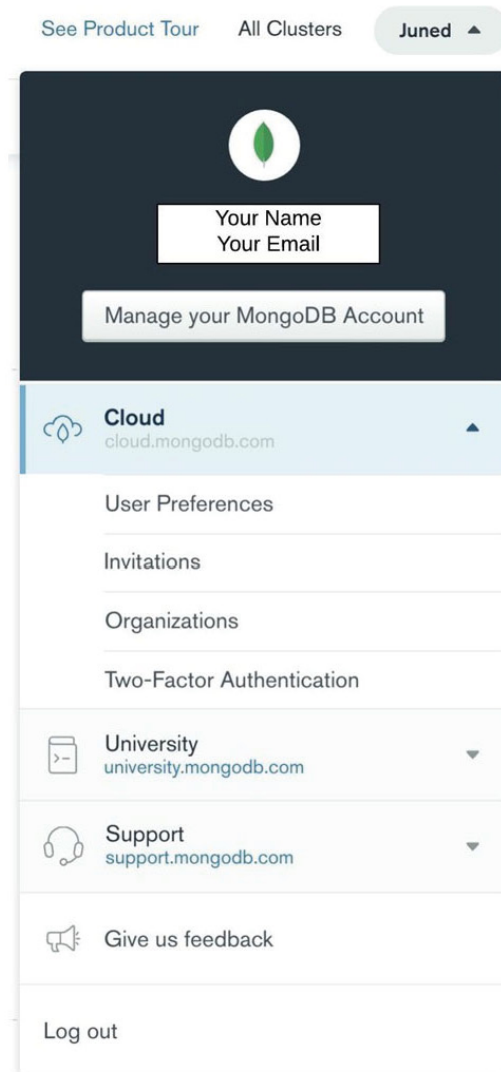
See Product Tour All Clusters Juned ▲

Your Name
Your Email

Manage your MongoDB Account

Cloud
cloud.mongodb.com

User Preferences

Invitations

Organizations

Two-Factor Authentication

University
university.mongodb.com

Support
support.mongodb.com

Give us feedback

Log out